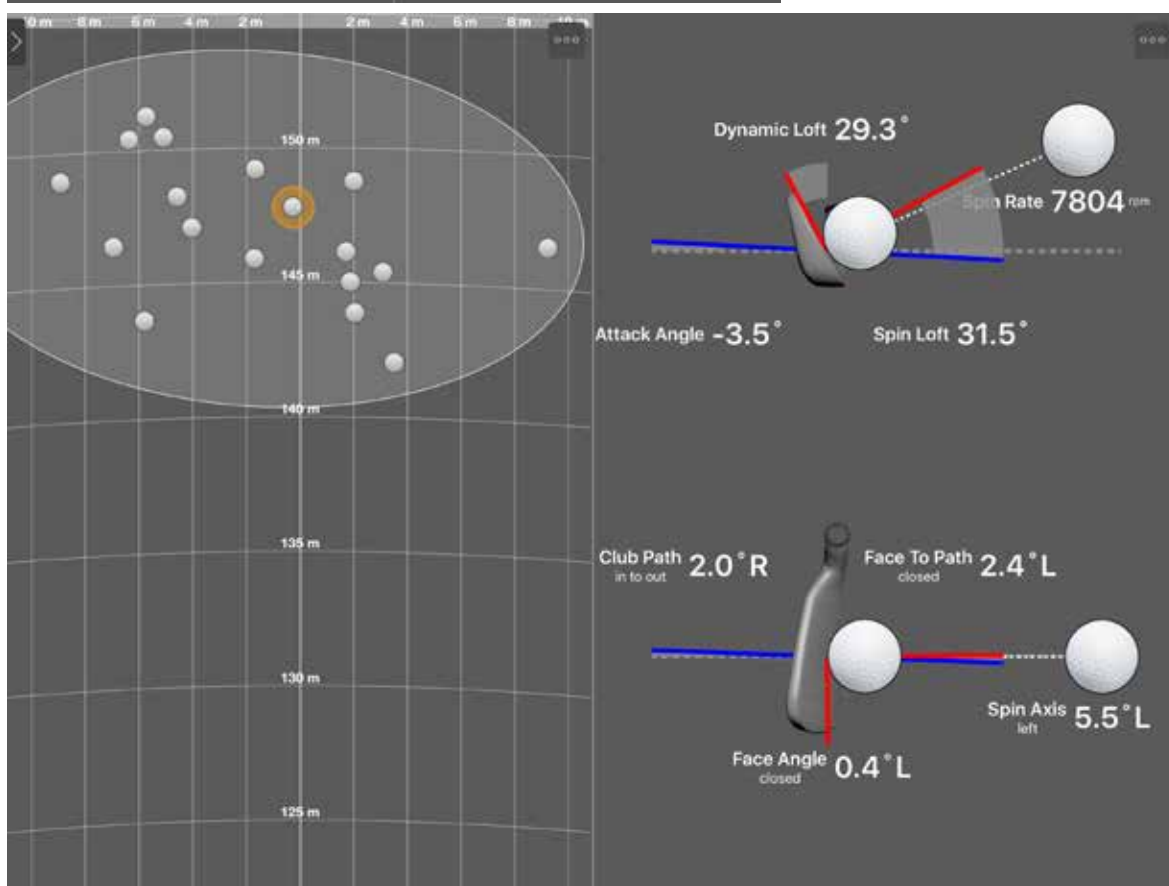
0 m 8 m 6 m 4 m 2 m 2 m 4 m 6 m 8 m 10 m

150 m

145 m

140 m

135 m

130 m

125 m

Dynamic Loft 29.3°

Spin Rate 7804 rpm

Attack Angle -3.5°

Spin Loft 31.5°

Club Path in to out 2.0° R

Face To Path closed 2.4° L

Spin Axis left 5.5° L

Face Angle closed 0.4° L